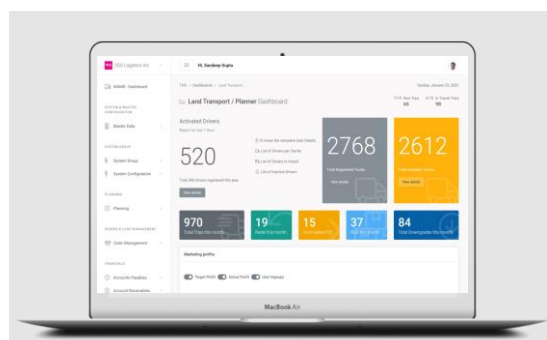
DSV Logistics Inc

Hi, Sandeep Gupta

Land Transport / Planner Dashboard

Activated Drivers

520

View details

2768

Total Registered Trucks

View details

2612

View details

970

Total Trips this month

19

15

37

84

Total Downloader this month

Marketing profit

Target Profit

Actual Profit

Over Highlight

System Group

System Configuration

Planning

Order Management

Accounts Payables

Account Receivables

MacBook Air